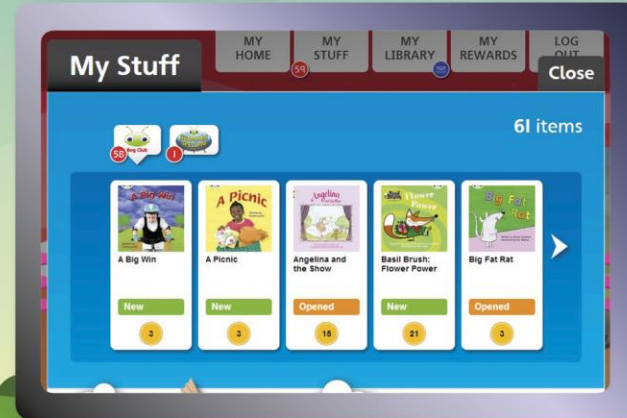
My Stuff

MY HOME

MY STUFF

59

MY LIBRARY

MY REWARDS

LOG OUT

Close

Bug Club

58

1

61 items

A Big Win

A Big Win

New

3

A Picnic

A Picnic

New

3

Angelina and the Show

Angelina and the Show

Opened

15

Flower Power

Basil Brush: Flower Power

New

21

Big Fat Rat

Big Fat Rat

Opened

3